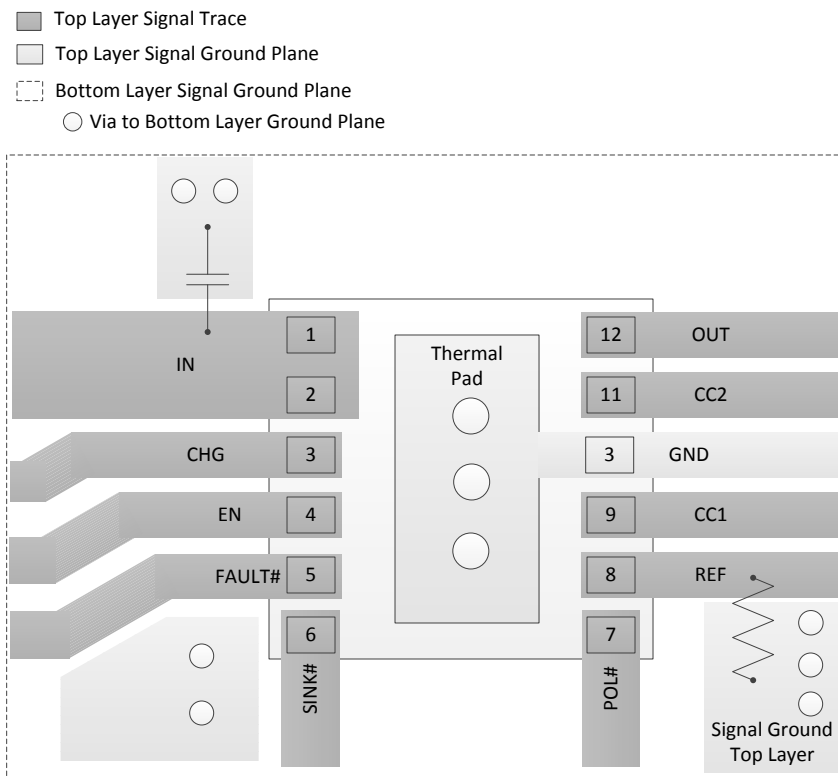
Top Layer Signal Trace
Top Layer Signal Ground Plane
Bottom Layer Signal Ground Plane
Via to Bottom Layer Ground Plane

1
IN
2
CHG
3
EN
4
FAULT#
5
6
SINK#

Thermal Pad

12
OUT
11
CC2
3
GND
9
CC1
8
REF
7
POL#

Signal Ground Top Layer